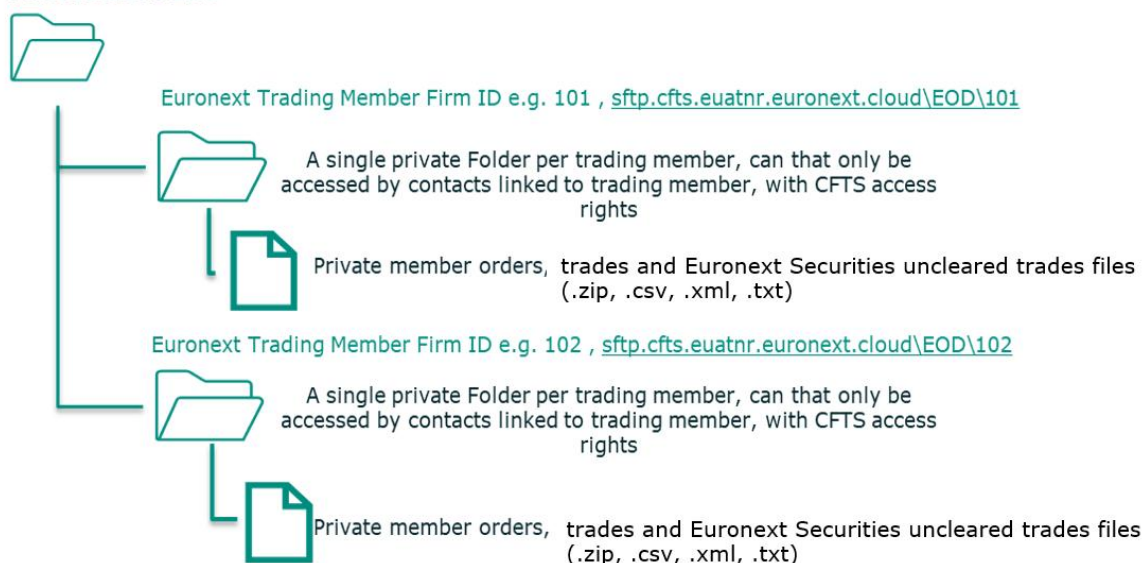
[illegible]

Euronext Trading Member Firm ID e.g. 101 , sftp.cfts.euatnr.euronext.cloud\EOD\101

A single private Folder per trading member, can that only be accessed by contacts linked to trading member, with CFTS access rights

Private member orders, trades and Euronext Securities uncleared trades files (.zip, .csv, .xml, .txt)

Euronext Trading Member Firm ID e.g. 102 , sftp.cfts.euatnr.euronext.cloud\EOD\102

A single private Folder per trading member, can that only be accessed by contacts linked to trading member, with CFTS access rights

Private member orders, trades and Euronext Securities uncleared trades files (.zip, .csv, .xml, .txt)